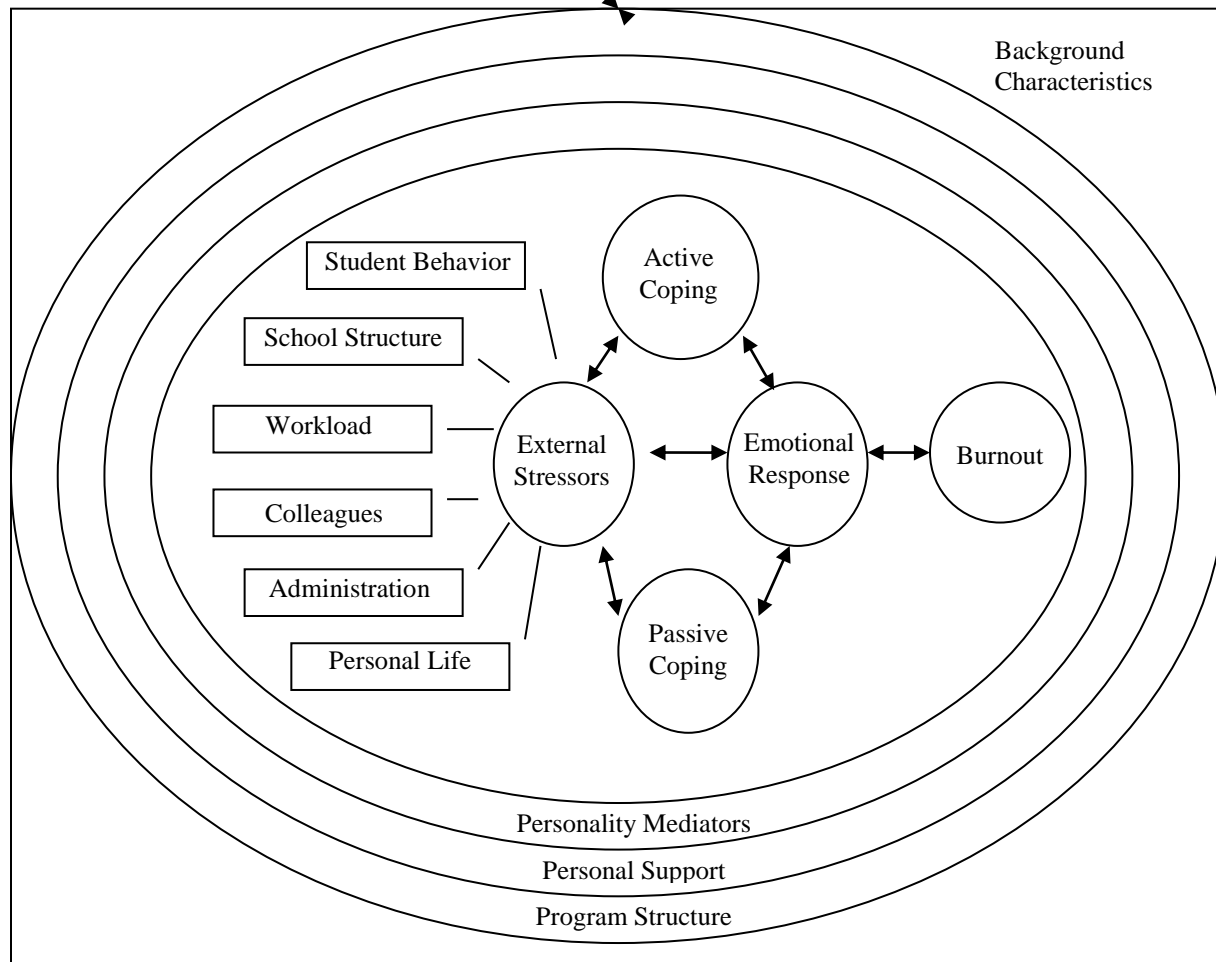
Background Characteristics

Student Behavior

School Structure

Workload

Colleagues

Administration

Personal Life

Active Coping

External Stressors

Emotional Response

Burnout

Passive Coping

Personality Mediators

Personal Support

Program Structure